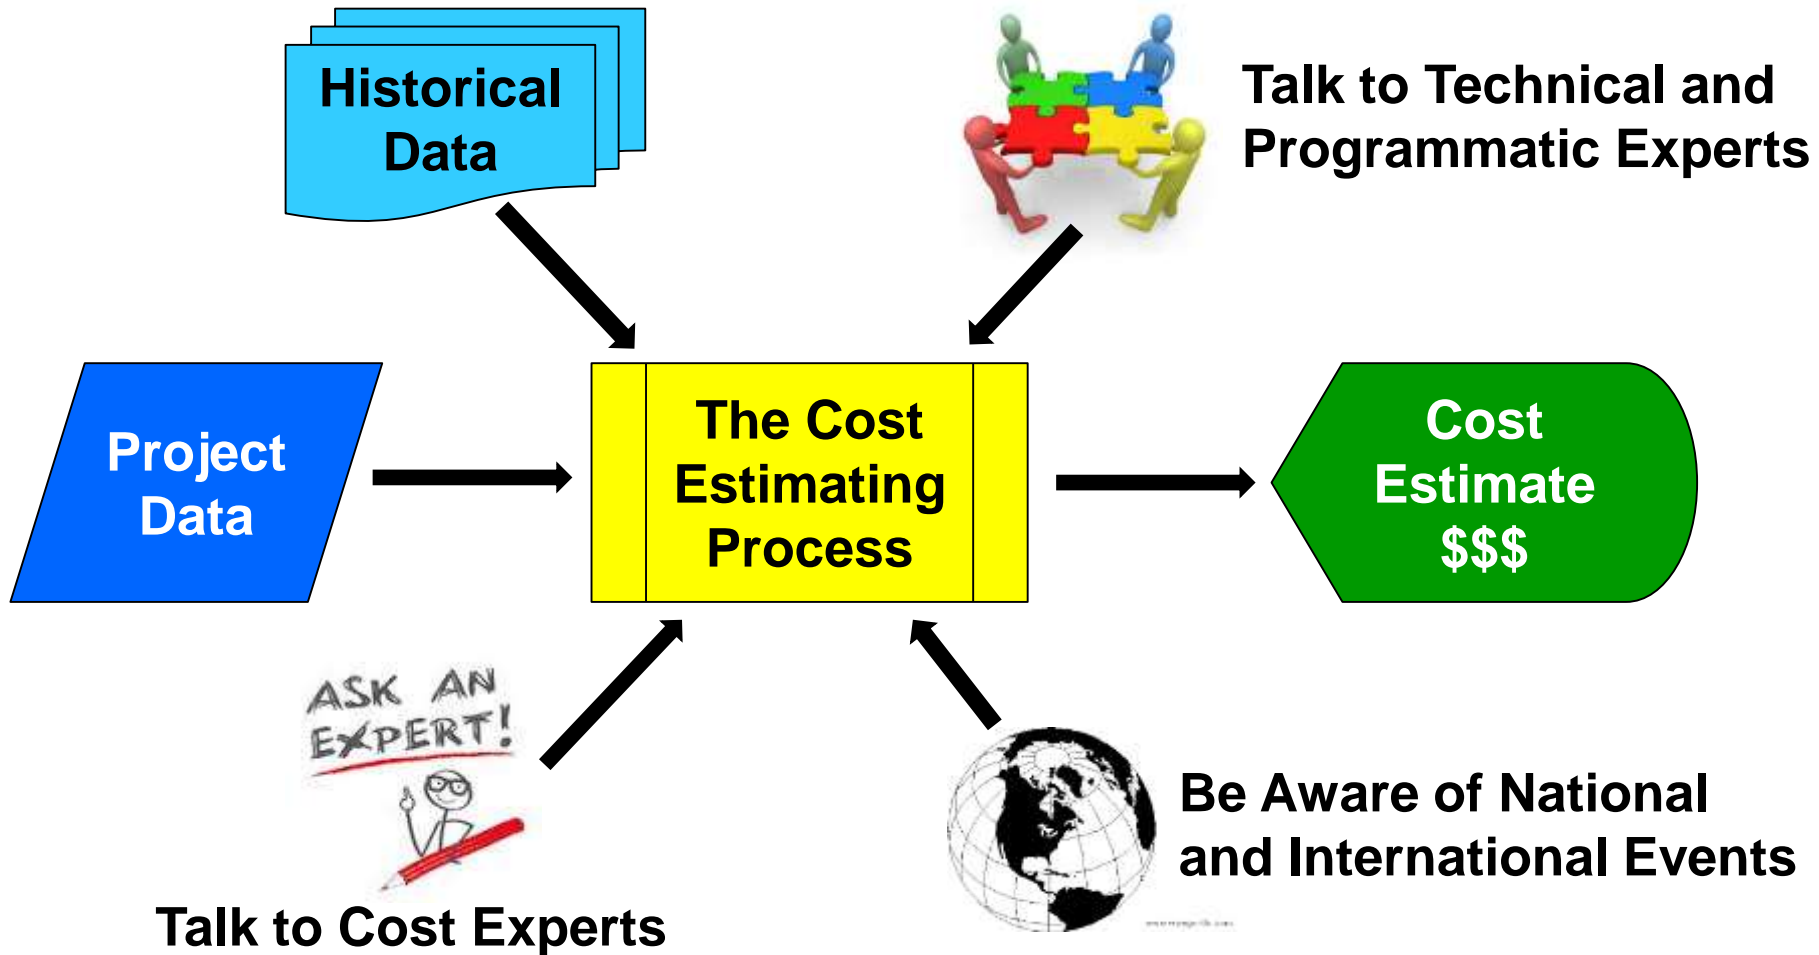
Historical Data

Talk to Technical and Programmatic Experts

Project Data

The Cost Estimating Process

Cost Estimate $$$

ASK AN EXPERT!

Talk to Cost Experts

Be Aware of National and International Events